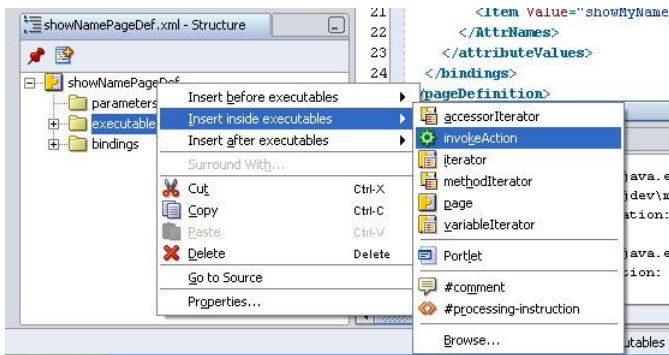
showNamePageDef.xml - Structure

showNamePageDef
parameters
executable
bindings

21 <item value="showMyName
22 </AttrNames>
23 </attributeValues>
24 </bindings>
/pageDefinition>

Insert before executables
Insert inside executables
Insert after executables
Surround With...
Cut Ctrl-X
Copy Ctrl-C
Paste Ctrl-V
Delete Delete
Go to Source
Properties...

accessorIterator
invokeAction
iterator
methodIterator
page
variableIterator
Portlet
#comment
#processing-instruction
Browse...

java.e
jdev\m
ation:
java.e
ion:
utables